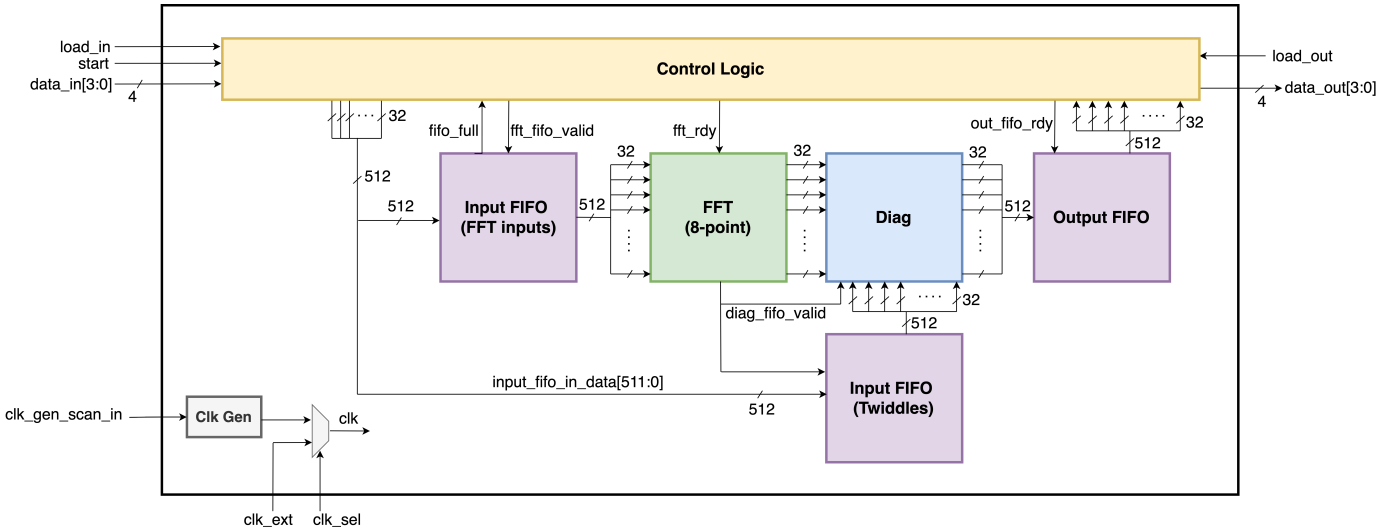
load_in
start
data_in[3:0]
4
Control Logic
load_out
data_out[3:0]
4
32
fifo_full
fft_fifo_valid
fft_rdy
out_fifo_rdy
32
512
512
512
Input FIFO
(FFT inputs)
512
32
FFT
(8-point)
32
Diag
32
512
Output FIFO
diag_fifo_valid
32
512
input_fifo_in_data[511:0]
512
Input FIFO
(Twiddles)
clk_gen_scan_in
Clk Gen
clk
clk_ext
clk_sel